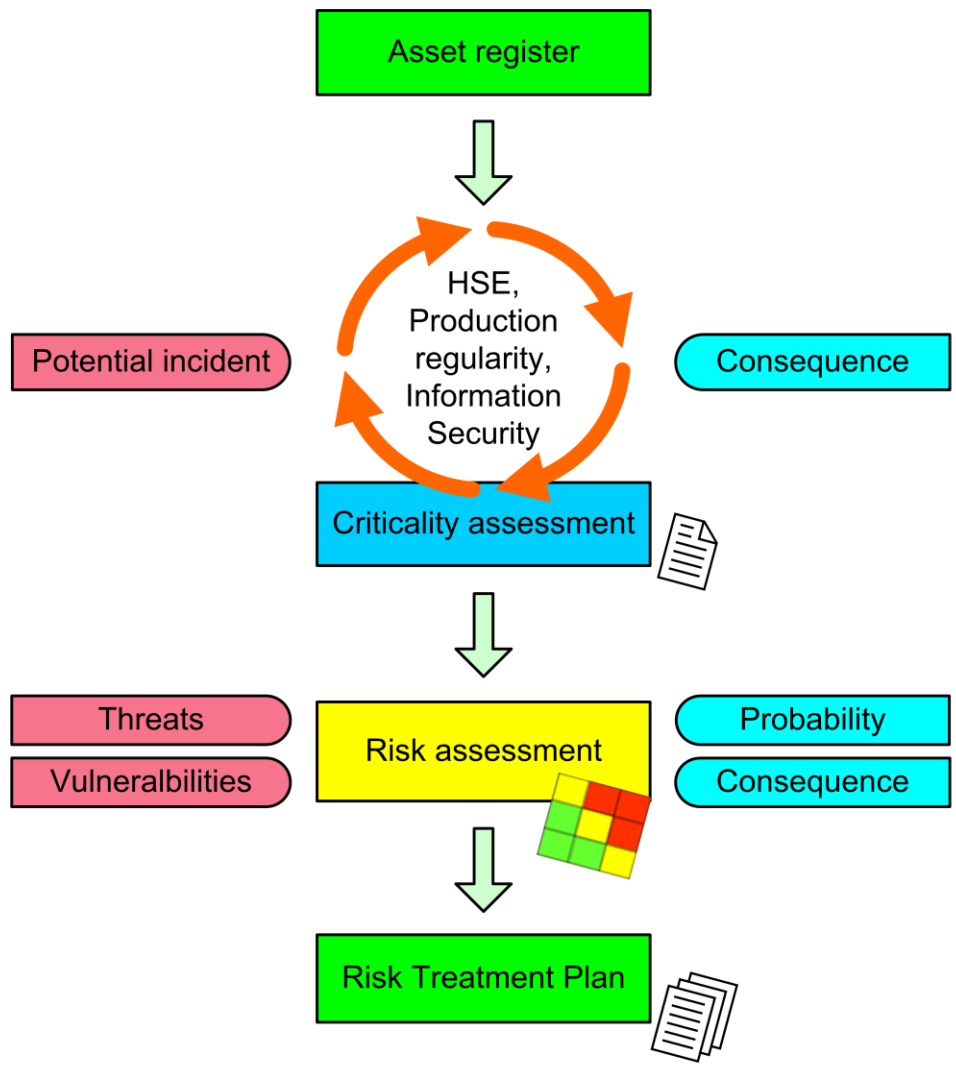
Asset register

HSE, Production regularity, Information Security

Potential incident

Consequence

Criticality assessment

Threats

Vulneralbilities

Risk assessment

Probability

Consequence

Risk Treatment Plan